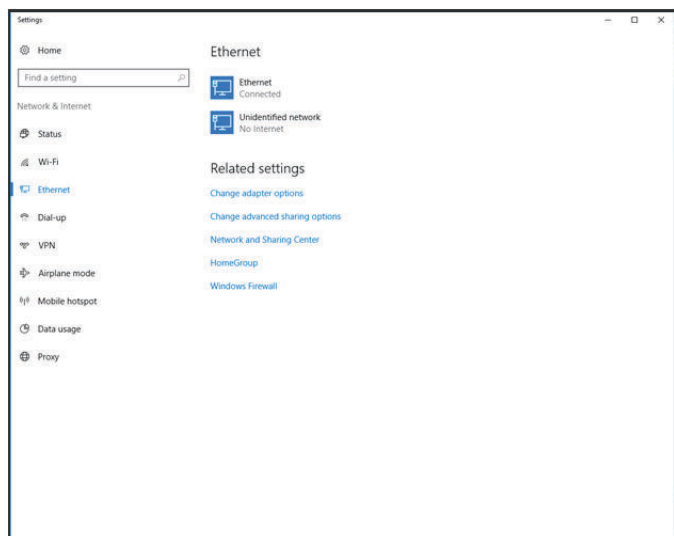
Settings

Home

Find a setting

Network & Internet

Status

Wi-Fi

Ethernet

Dial-up

VPN

Airplane mode

Mobile hotspot

Data usage

Proxy

Ethernet

Ethernet
Connected

Unidentified network
No Internet

Related settings

Change adapter options

Change advanced sharing options

Network and Sharing Center

HomeGroup

Windows Firewall